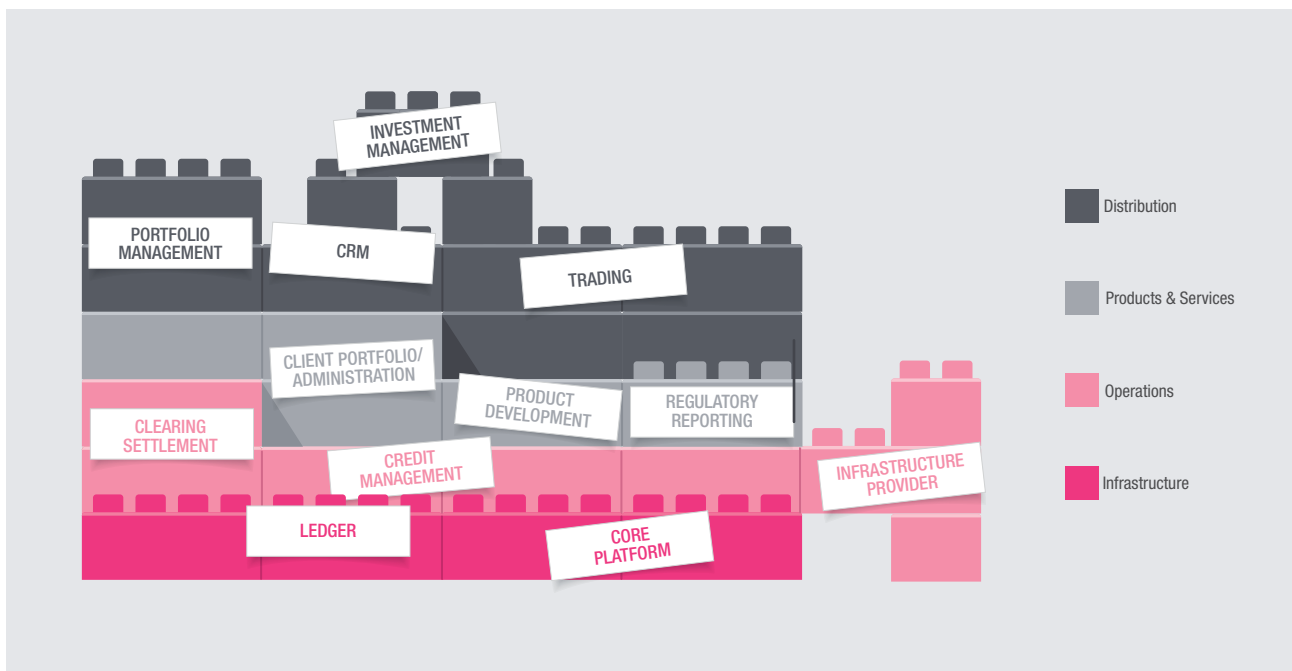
INVESTMENT MANAGEMENT

PORTFOLIO MANAGEMENT

CRM

TRADING

CLIENT PORTFOLIO/ ADMINISTRATION

PRODUCT DEVELOPMENT

REGULATORY REPORTING

CLEARING SETTLEMENT

CREDIT MANAGEMENT

INFRASTRUCTURE PROVIDER

LEDGER

CORE PLATFORM

Distribution

Products & Services

Operations

Infrastructure